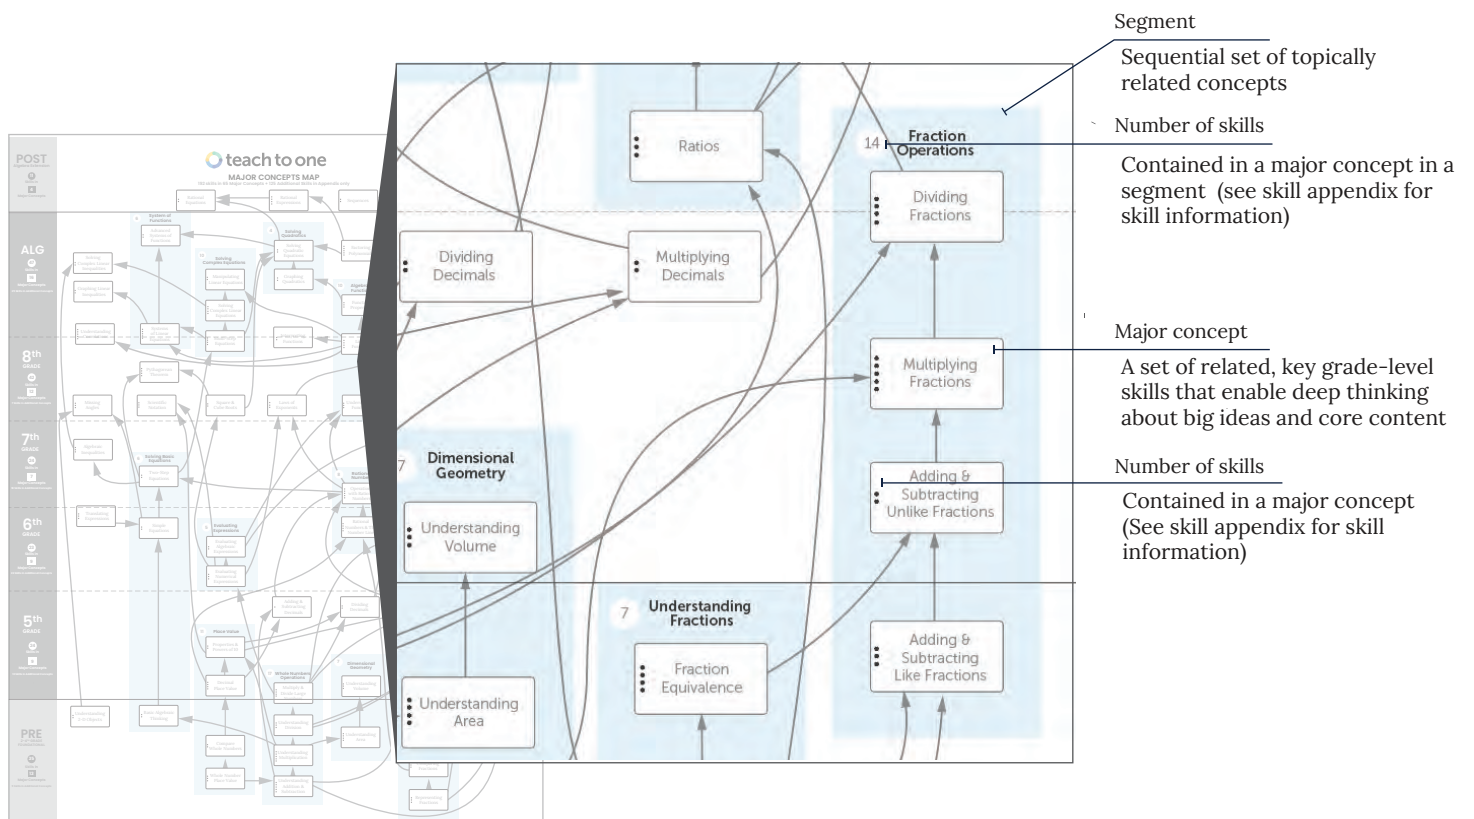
POST

teach to one
MAJOR CONCEPTS MAP

ALG

8th GRADE

7th GRADE

6th GRADE

5th GRADE

PRE

Ratios

14 Fraction Operations

Dividing Fractions

Dividing Decimals

Multiplying Decimals

Multiplying Fractions

7 Dimensional Geometry

Adding & Subtracting Unlike Fractions

Understanding Volume

7 Understanding Fractions

Fraction Equivalence

Adding & Subtracting Like Fractions

Understanding Area

Segment

Sequential set of topically related concepts

Number of skills

Contained in a major concept in a segment (see skill appendix for skill information)

Major concept

A set of related, key grade-level skills that enable deep thinking about big ideas and core content

Number of skills

Contained in a major concept (See skill appendix for skill information)